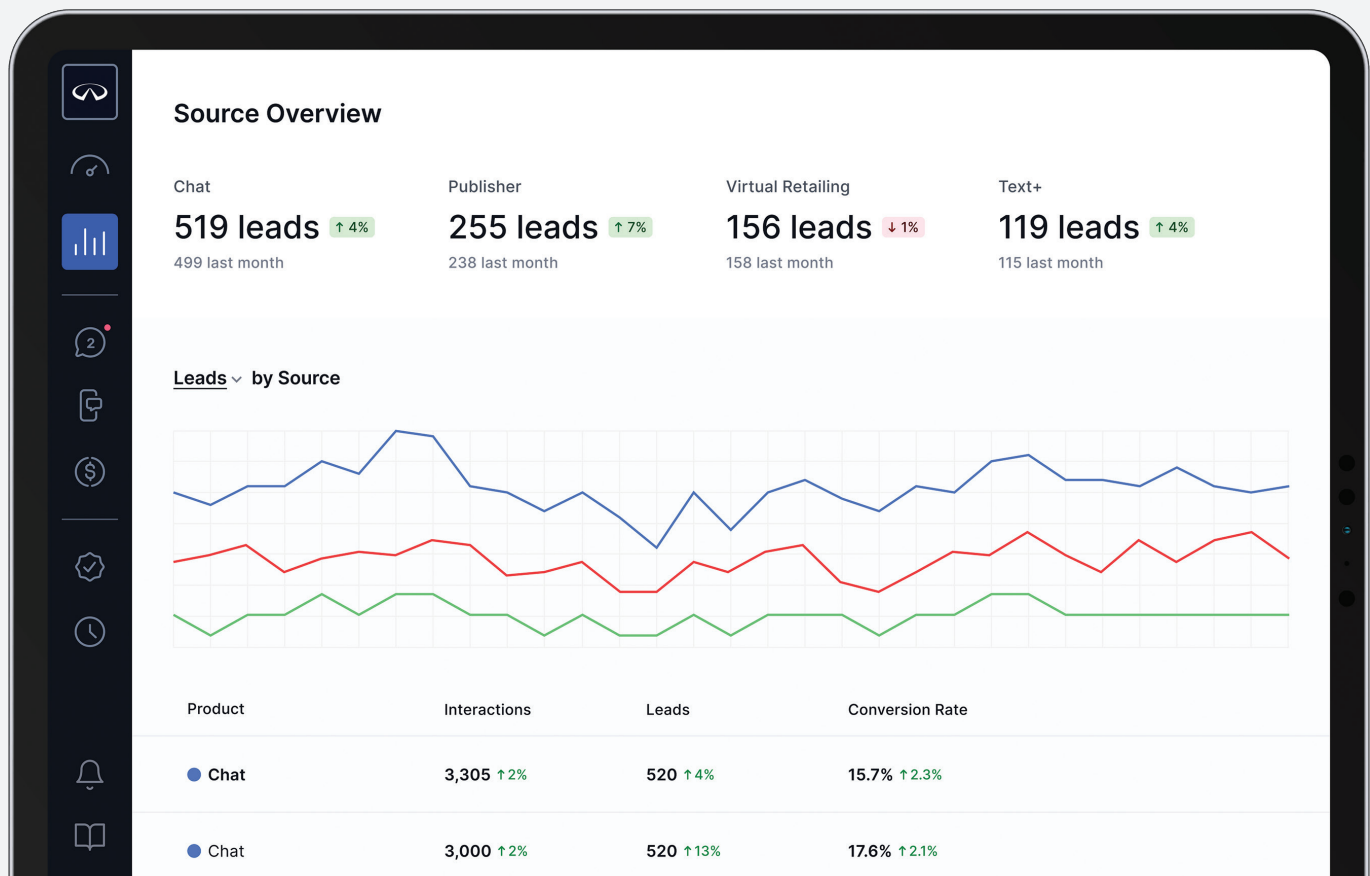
Source Overview

Chat
519 leads ↑ 4%
499 last month

Publisher
255 leads ↑ 7%
238 last month

Virtual Retailing
156 leads ↓ 1%
158 last month

Text+
119 leads ↑ 4%
115 last month

Leads by Source

| Product | Interactions | Leads | Conversion Rate |
|---|---|---|---|
| Chat | 3,305 ↑ 2% | 520 ↑ 4% | 15.7% ↑ 2.3% |
| Chat | 3,000 ↑ 2% | 520 ↑ 13% | 17.6% ↑ 2.1% |

2